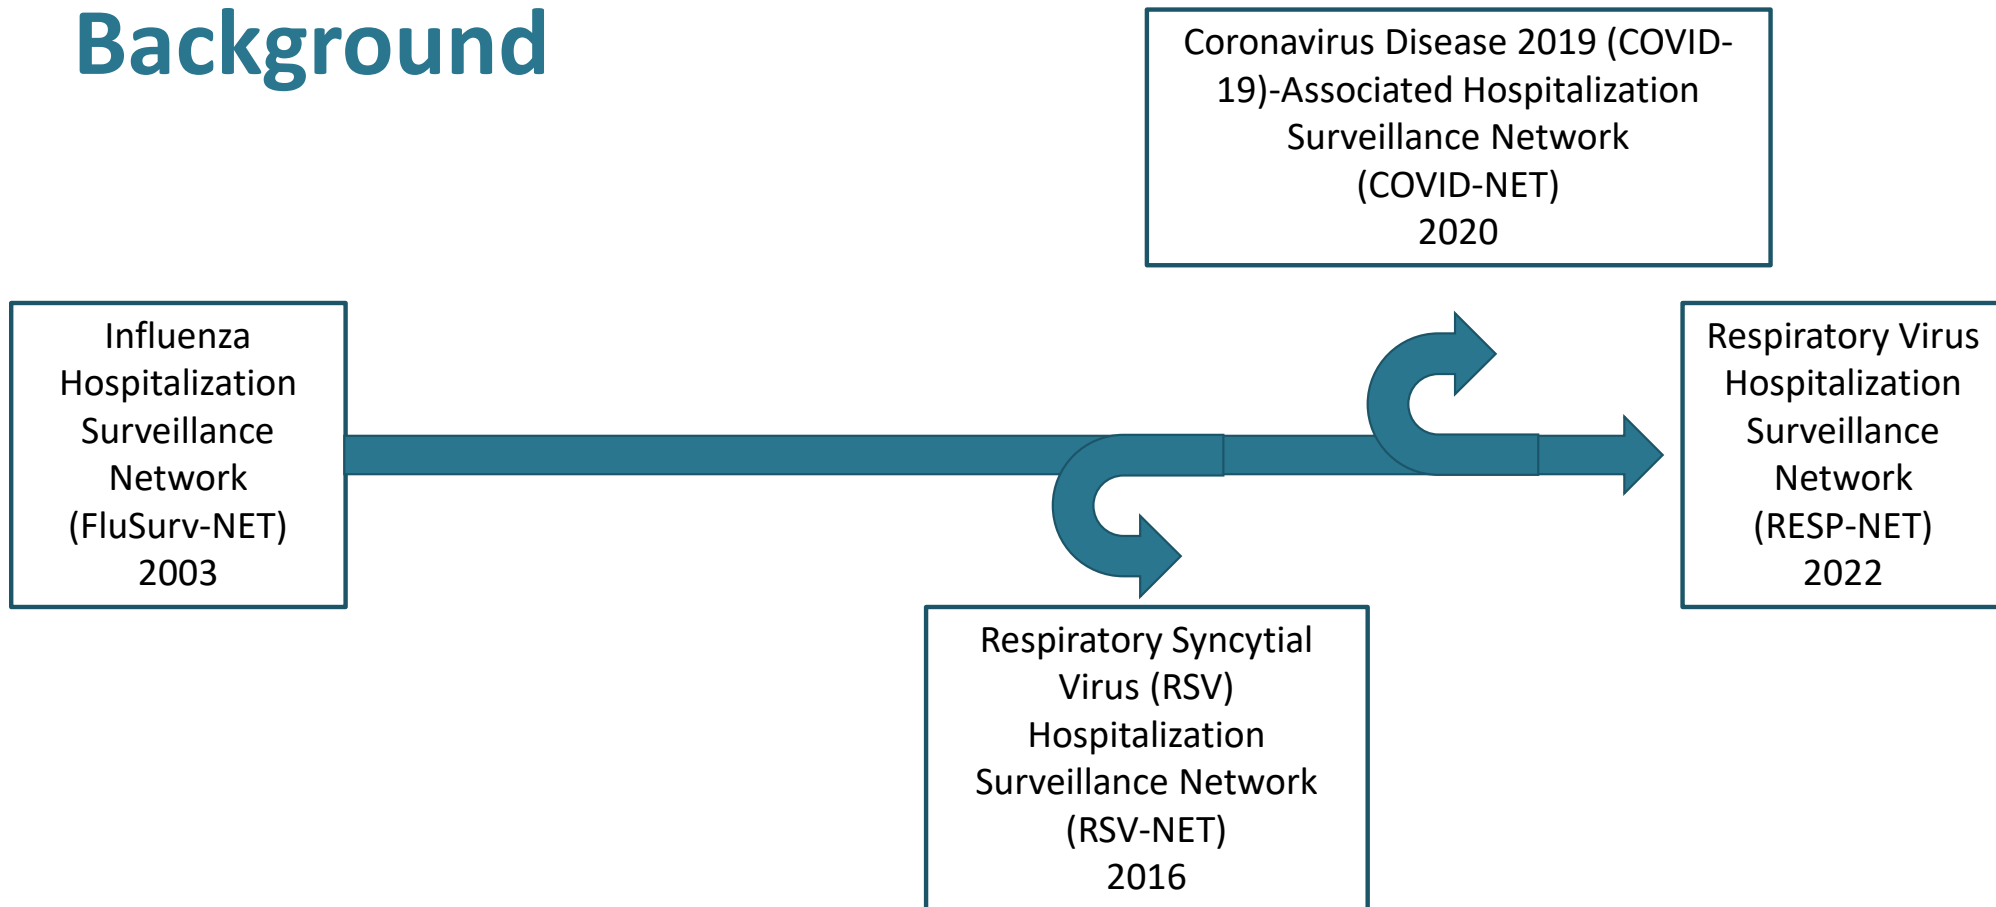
Background

Coronavirus Disease 2019 (COVID-19)-Associated Hospitalization Surveillance Network (COVID-NET) 2020

Influenza Hospitalization Surveillance Network (FluSurv-NET) 2003

Respiratory Virus Hospitalization Surveillance Network (RESP-NET) 2022

Respiratory Syncytial Virus (RSV) Hospitalization Surveillance Network (RSV-NET) 2016